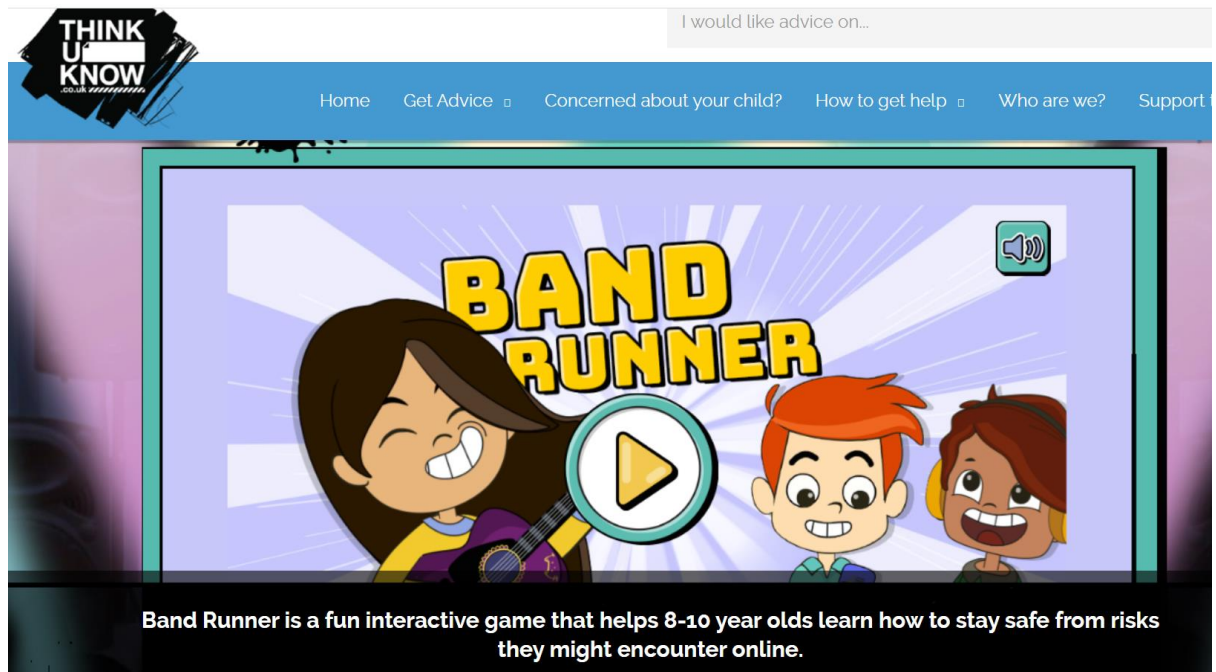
THINK U KNOW .co.uk

I would like advice on...

Home Get Advice ▫ Concerned about your child? How to get help ▫ Who are we? Support

BAND RUNNER

Band Runner is a fun interactive game that helps 8-10 year olds learn how to stay safe from risks they might encounter online.